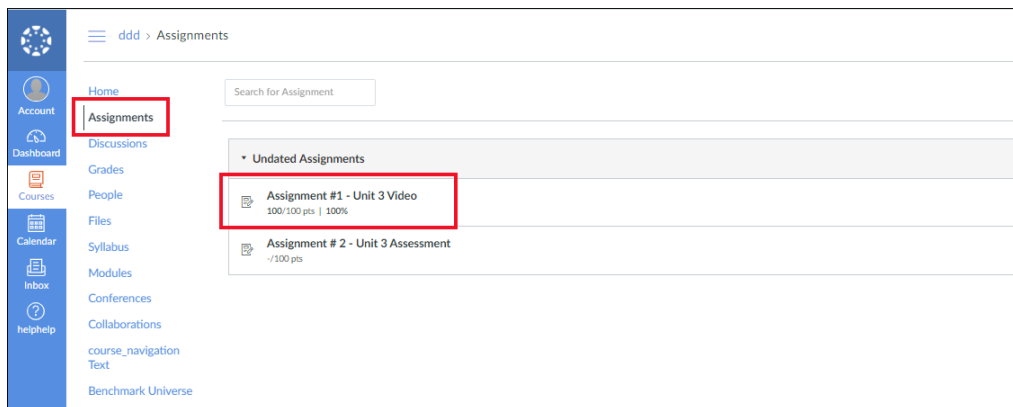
Account
Dashboard
Courses
Calendar
Inbox
helphelp

ddd > Assignments

Home
Assignments
Discussions
Grades
People
Files
Syllabus
Modules
Conferences
Collaborations
course_navigation Text
Benchmark Universe

Search for Assignment

Undated Assignments

Assignment #1 - Unit 3 Video
100/100 pts | 100%

Assignment # 2 - Unit 3 Assessment
-/100 pts